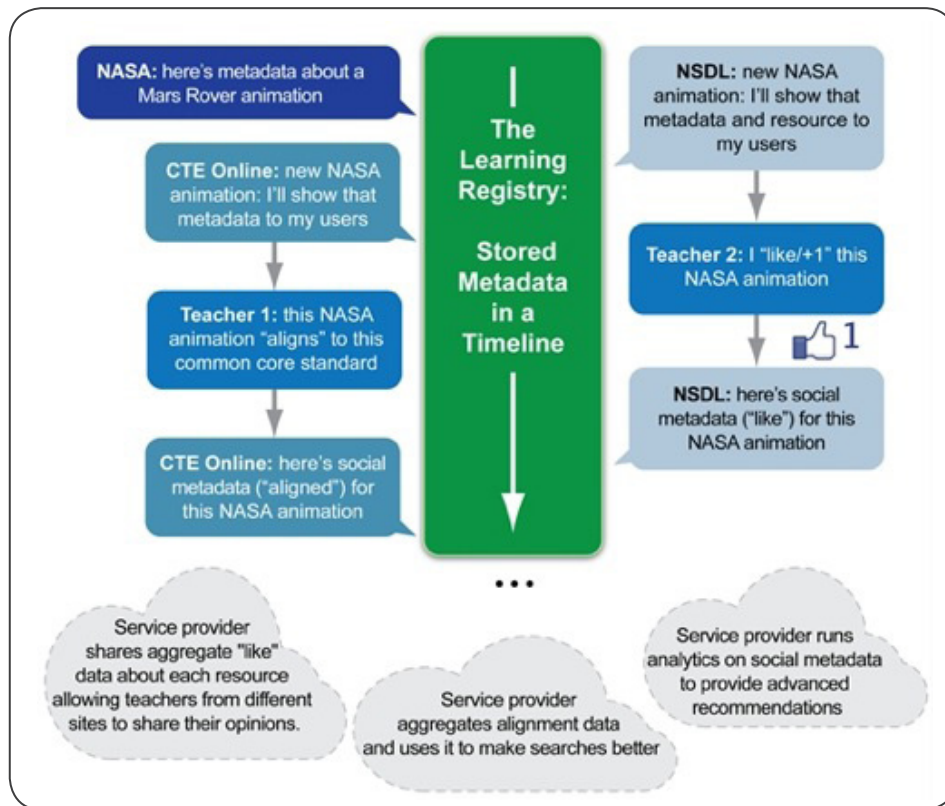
NASA: here's metadata about a Mars Rover animation

CTE Online: new NASA animation: I'll show that metadata to my users

Teacher 1: this NASA animation "aligns" to this common core standard

CTE Online: here's social metadata ("aligned") for this NASA animation

The Learning Registry:

Stored Metadata in a Timeline

NSDL: new NASA animation: I'll show that metadata and resource to my users

Teacher 2: I "like/+1" this NASA animation

1

NSDL: here's social metadata ("like") for this NASA animation

• • •

Service provider shares aggregate "like" data about each resource allowing teachers from different sites to share their opinions.

Service provider aggregates alignment data and uses it to make searches better

Service provider runs analytics on social metadata to provide advanced recommendations